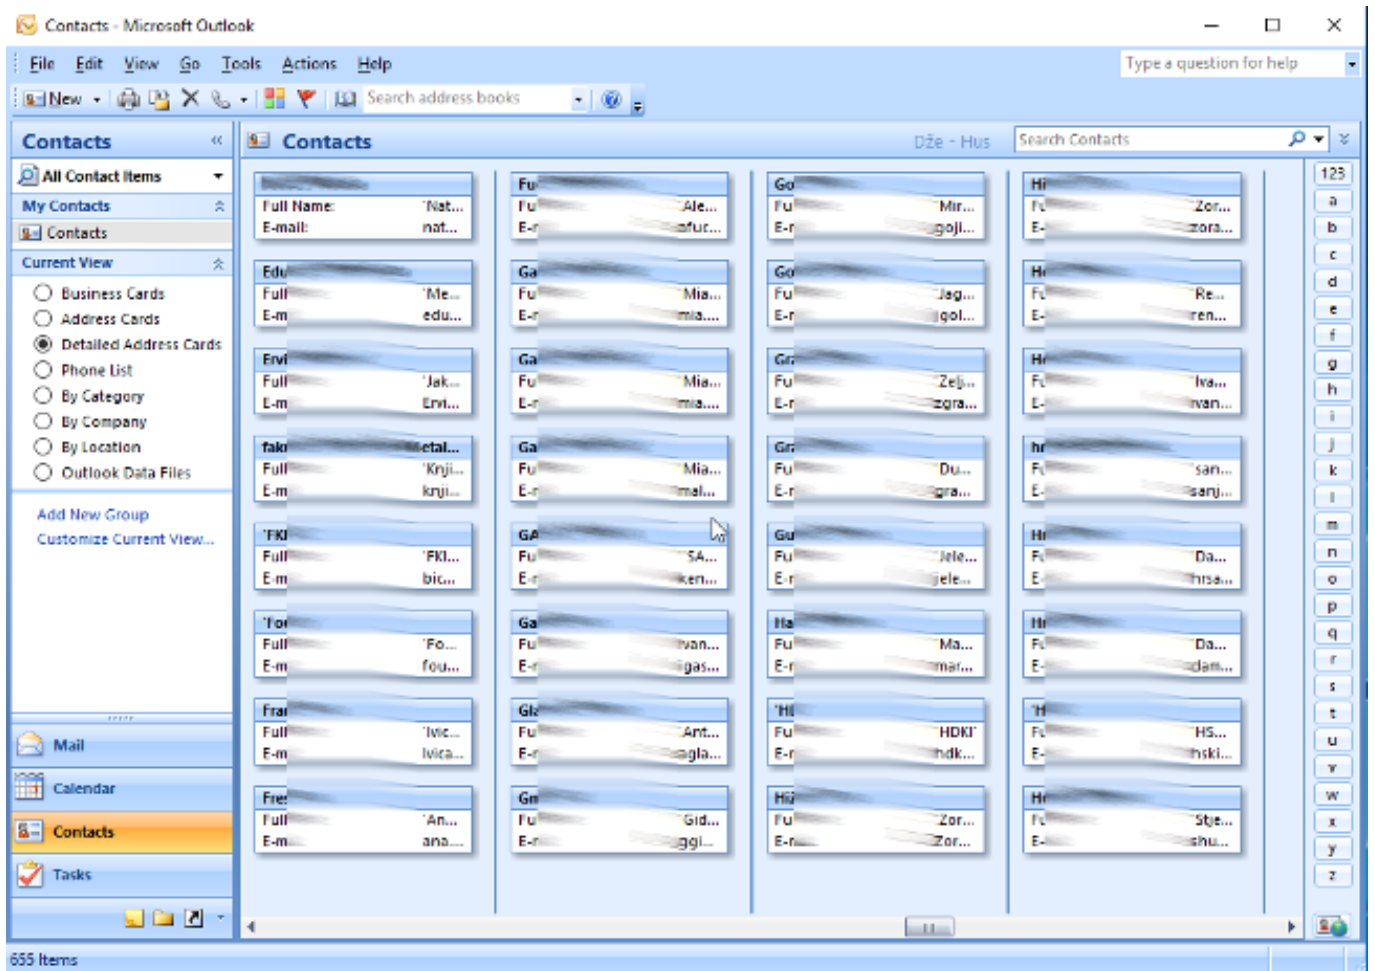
Contacts - Microsoft Outlook

File Edit View Go Tools Actions Help

Type a question for help

New

Search address books

Contacts

All Contact Items

My Contacts

Contacts

Current View

Business Cards

Address Cards

Detailed Address Cards

Phone List

By Category

By Company

By Location

Outlook Data Files

Add New Group

Customize Current View...

Mail

Calendar

Contacts

Tasks

Contacts

Dže - Hus

Search Contacts

Full Name: 'Nat...
E-mail: nat...

Edu
Full 'Me...
E-m edu...

Ervi
Full 'Jak...
E-m Ervi...

fakt etal...
Full 'Knji...
E-m knji...

'FKI
Full 'FKI...
E-m bic...

'Fo
Full 'Fo...
E-m fou...

Frai
Full 'Ivic...
E-m Ivica...

Fre
Full 'An...
E-m ana...

Fu
Fu Ale...
E-r afuc...

Ga
Fu Mia...
E-r mia...

Ga
Fu Mia...
E-r mia...

Ga
Fu Mia...
E-r mal...

GA
Fu SA...
E-r ken...

Ga
Fu Ivan...
E-r gas...

Gl
Fu Ant...
E-r gla...

Gr
Fu Gid...
E-r ggi...

Go
Fu Mir...
E-r goji...

Go
Fu Jag...
E-r gol...

Gr
Fu Zelj...
E-r zgra...

Gr
Fu Du...
E-r gra...

Gu
Fu Jele...
E-r jele...

Ha
Fu Ma...
E-r mar...

'H
Fu HDKI'
E-r hdk...

Hi
Fu Zor...
E-r Zor...

Hi
F Zor...
E- zora...

H
F Re...
E- ren...

H
F Iva...
E- ivan...

hr
F san...
E- sanj...

H
F Da...
E- hrsa...

H
F Da...
E- dam...

'H
F HS...
E- hski...

H
F Stje...
E- shu...

123
a
b
c
d
e
f
g
h
i
j
k
l
m
n
o
p
q
r
s
t
u
v
w
x
y
z

655 Items